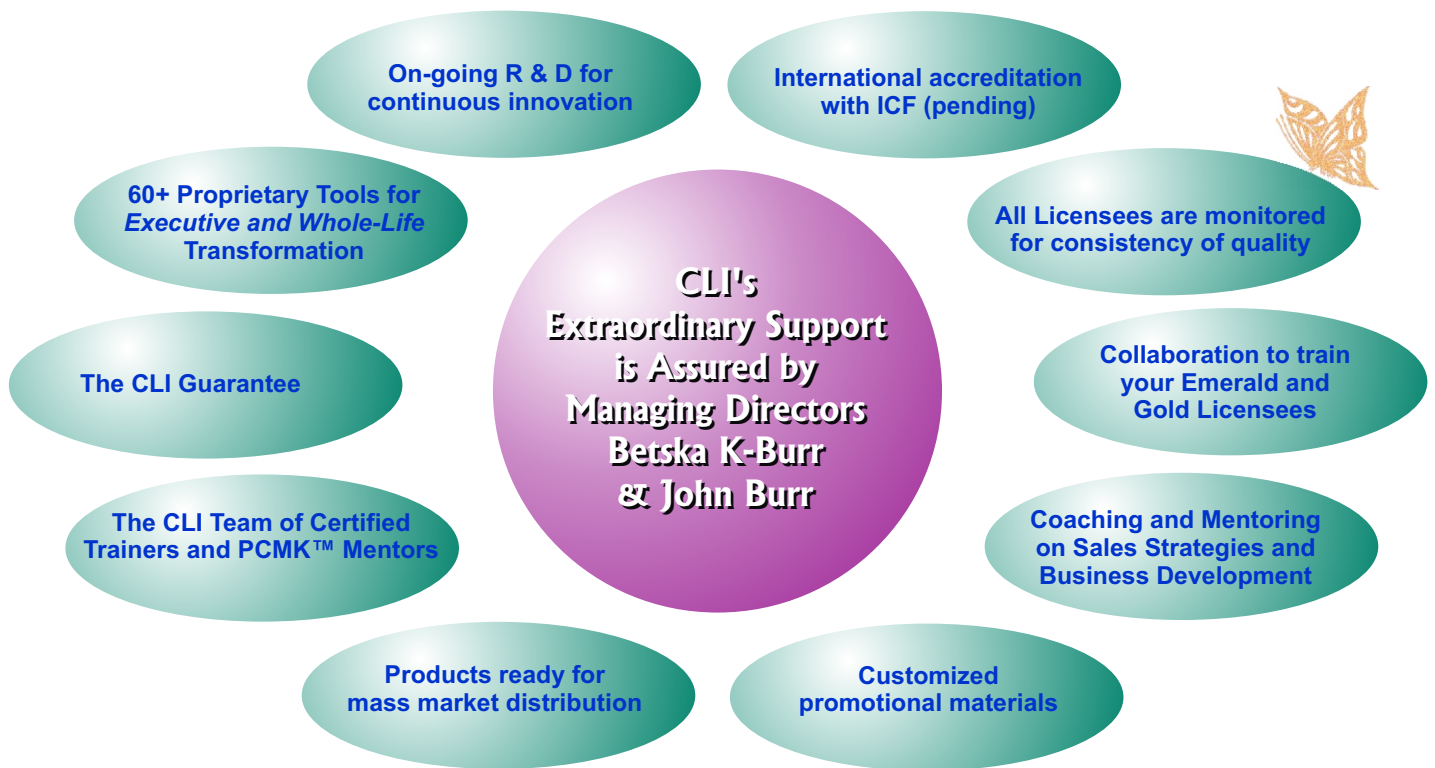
CLI's Extraordinary Support is Assured by Managing Directors Betska K-Burr & John Burr

On-going R & D for continuous innovation

International accreditation with ICF (pending)

60+ Proprietary Tools for *Executive and Whole-Life* Transformation

All Licensees are monitored for consistency of quality

The CLI Guarantee

Collaboration to train your Emerald and Gold Licensees

The CLI Team of Certified Trainers and PCMK™ Mentors

Coaching and Mentoring on Sales Strategies and Business Development

Products ready for mass market distribution

Customized promotional materials